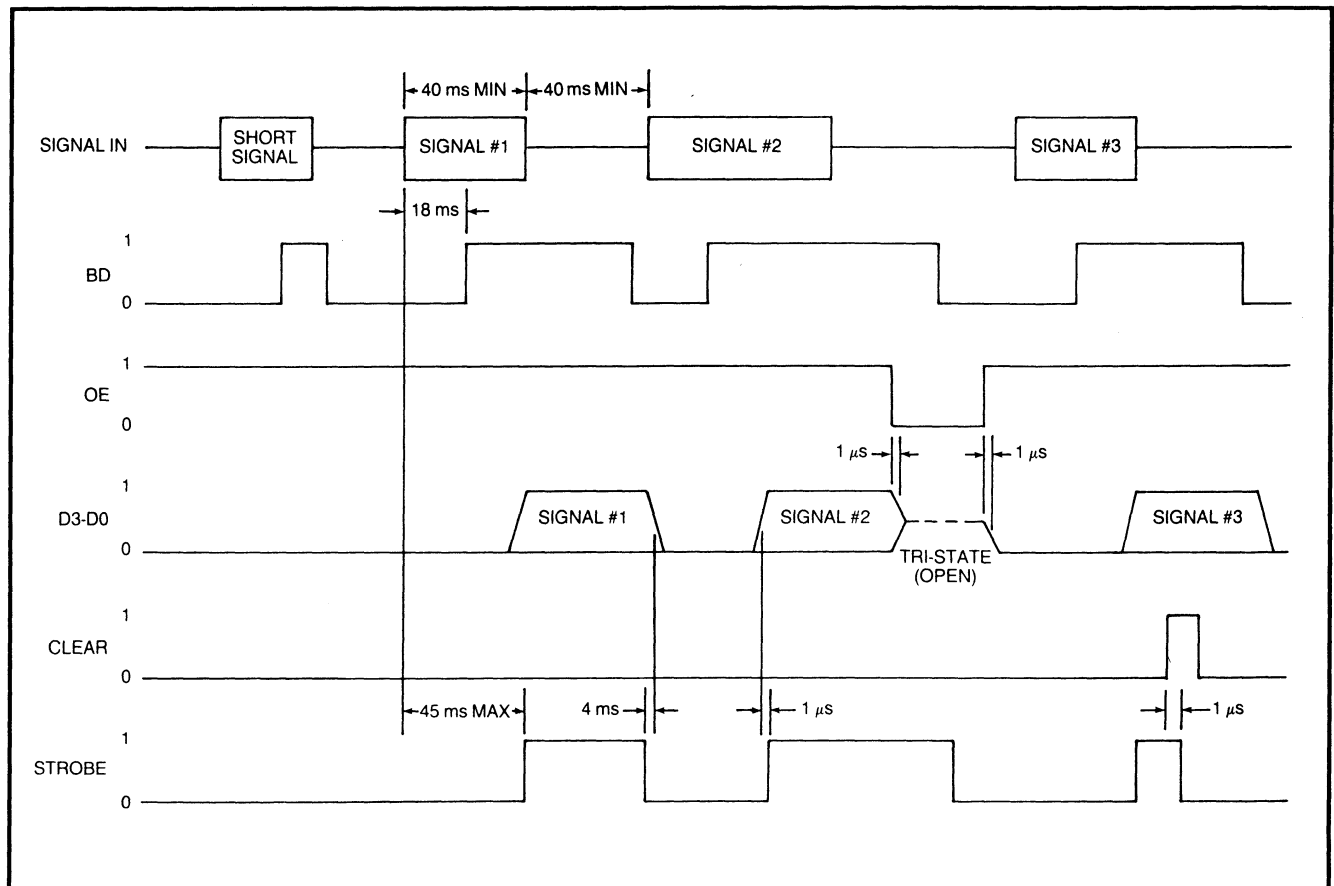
40 ms MIN
40 ms MIN

SIGNAL IN

SHORT SIGNAL

SIGNAL #1

SIGNAL #2

SIGNAL #3

18 ms

1

BD

0

1

OE

0

1 $\mu$s

1 $\mu$s

1

D3-D0

SIGNAL #1

SIGNAL #2

SIGNAL #3

0

TRI-STATE (OPEN)

1

CLEAR

0

45 ms MAX

4 ms

1 $\mu$s

1 $\mu$s

1

STROBE

0